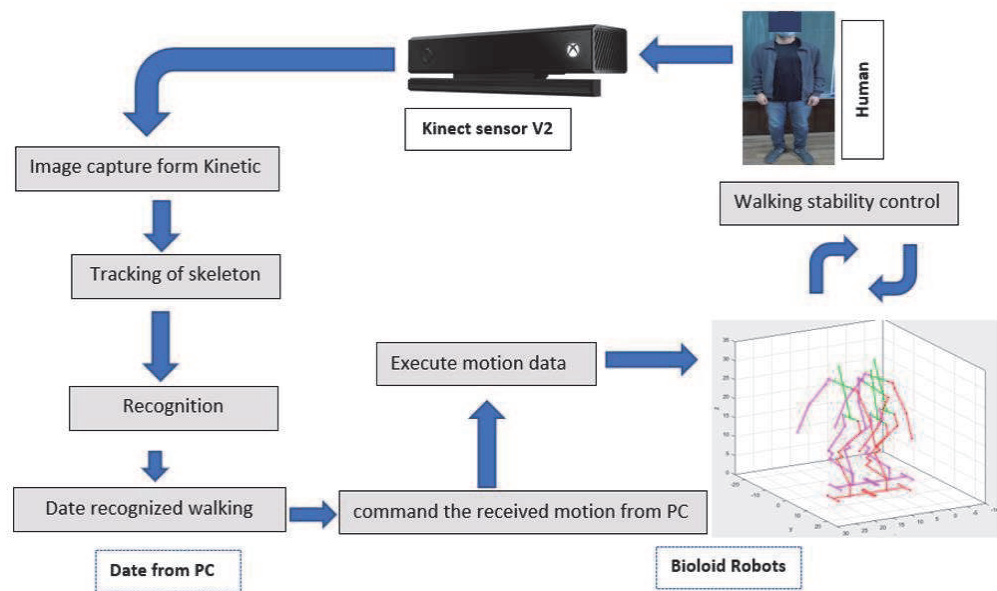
Kinect sensor V2

Human

Image capture form Kinetic

Tracking of skeleton

Recognition

Date recognized walking

Date from PC

command the received motion from PC

Execute motion data

Walking stability control

Bioloid Robots